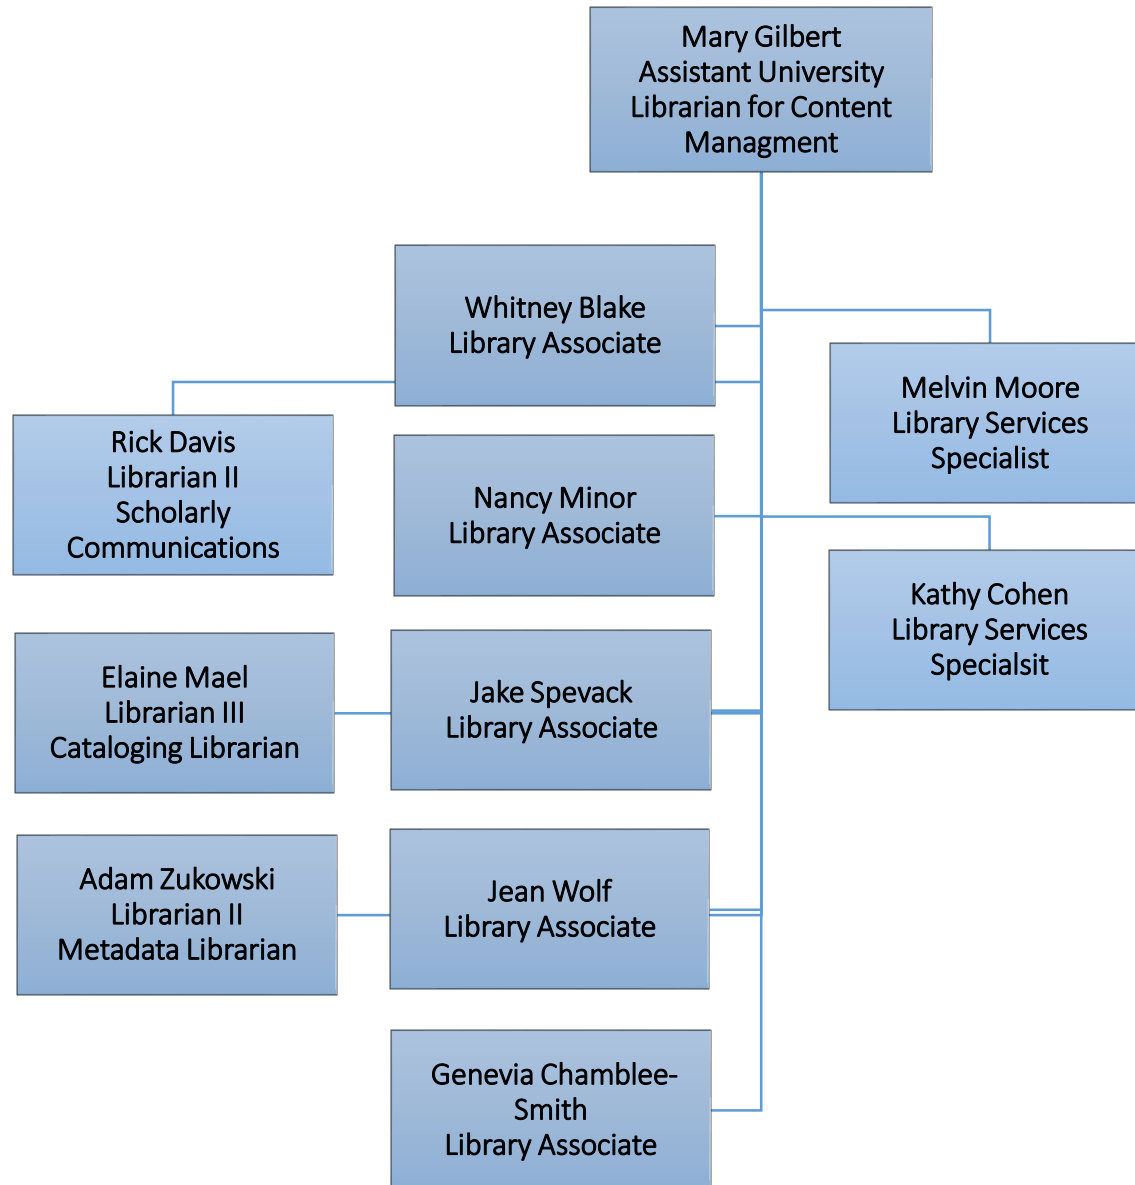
Mary Gilbert
Assistant University Librarian for Content Managment

Whitney Blake
Library Associate

Melvin Moore
Library Services Specialist

Rick Davis
Librarian II
Scholarly Communications

Nancy Minor
Library Associate

Kathy Cohen
Library Services Specialsit

Elaine Mael
Librarian III
Cataloging Librarian

Jake Spevack
Library Associate

Adam Zukowski
Librarian II
Metadata Librarian

Jean Wolf
Library Associate

Genevia Chamblee-Smith
Library Associate